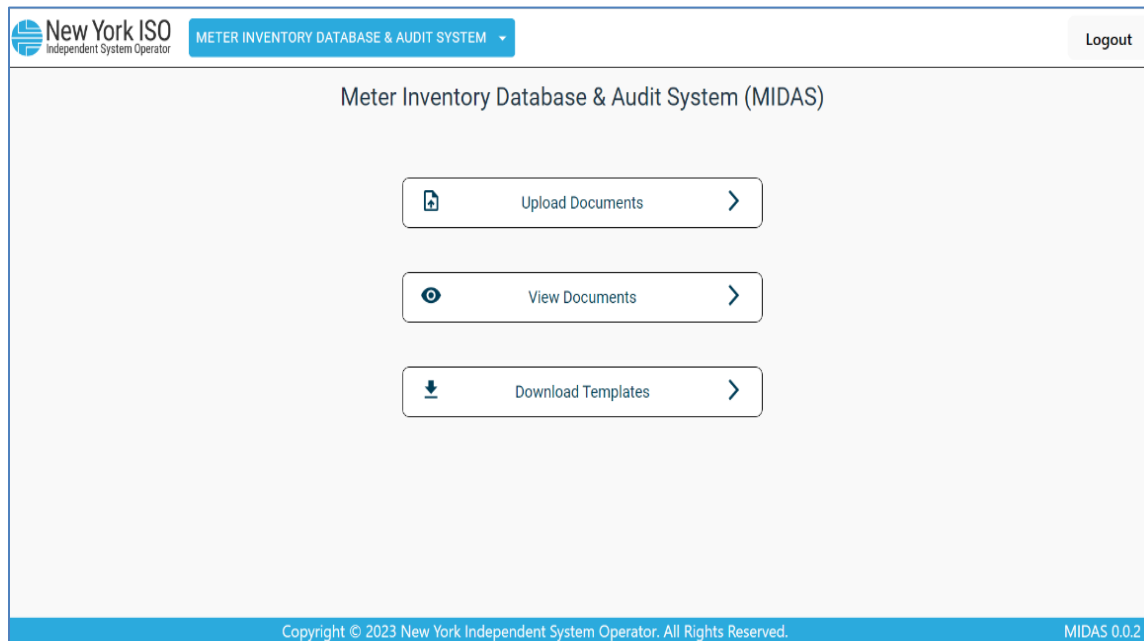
New York ISO
Independent System Operator

METER INVENTORY DATABASE & AUDIT SYSTEM

Logout

Meter Inventory Database & Audit System (MIDAS)

Upload Documents

View Documents

Download Templates

Copyright © 2023 New York Independent System Operator. All Rights Reserved.

MIDAS 0.0.2